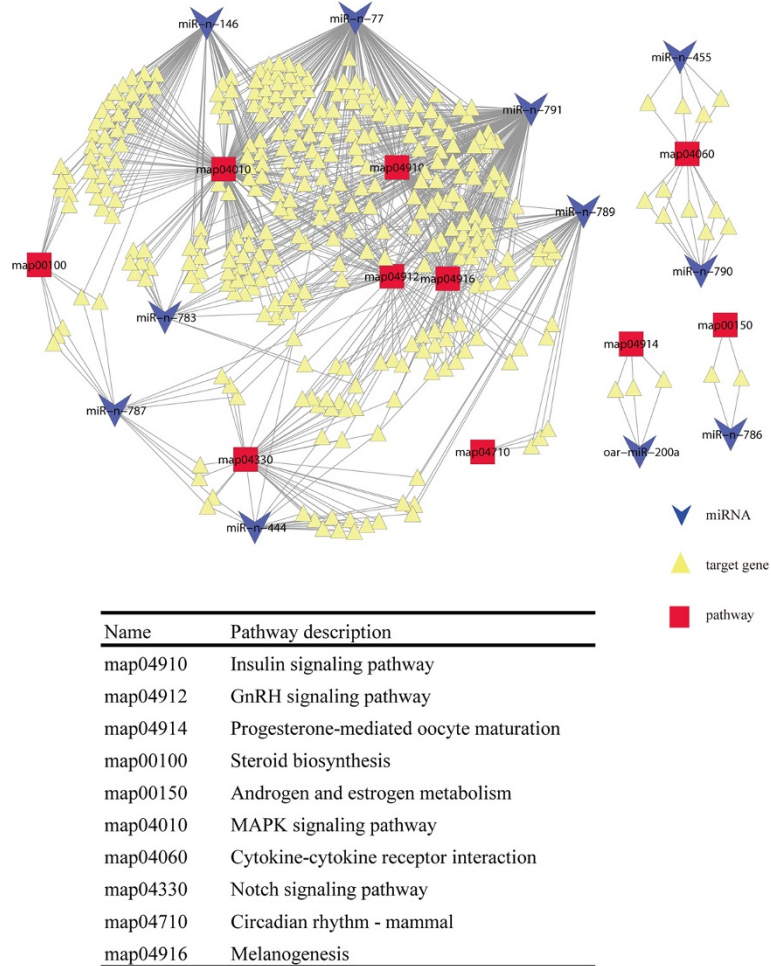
miR-n-146

miR-n-77

miR-n-455

miR-n-791

map04060

map04010

map04910

miR-n-789

map00100

map04912

map04916

miR-n-790

miR-n-783

map00150

map04914

miR-n-787

map04710

oar-miR-200a

miR-n-786

map04330

miR-n-444

miRNA

target gene

pathway

| Name | Pathway description |
|---|---|
| map04910 | Insulin signaling pathway |
| map04912 | GnRH signaling pathway |
| map04914 | Progesterone-mediated oocyte maturation |
| map00100 | Steroid biosynthesis |
| map00150 | Androgen and estrogen metabolism |
| map04010 | MAPK signaling pathway |
| map04060 | Cytokine-cytokine receptor interaction |
| map04330 | Notch signaling pathway |
| map04710 | Circadian rhythm - mammal |
| map04916 | Melanogenesis |